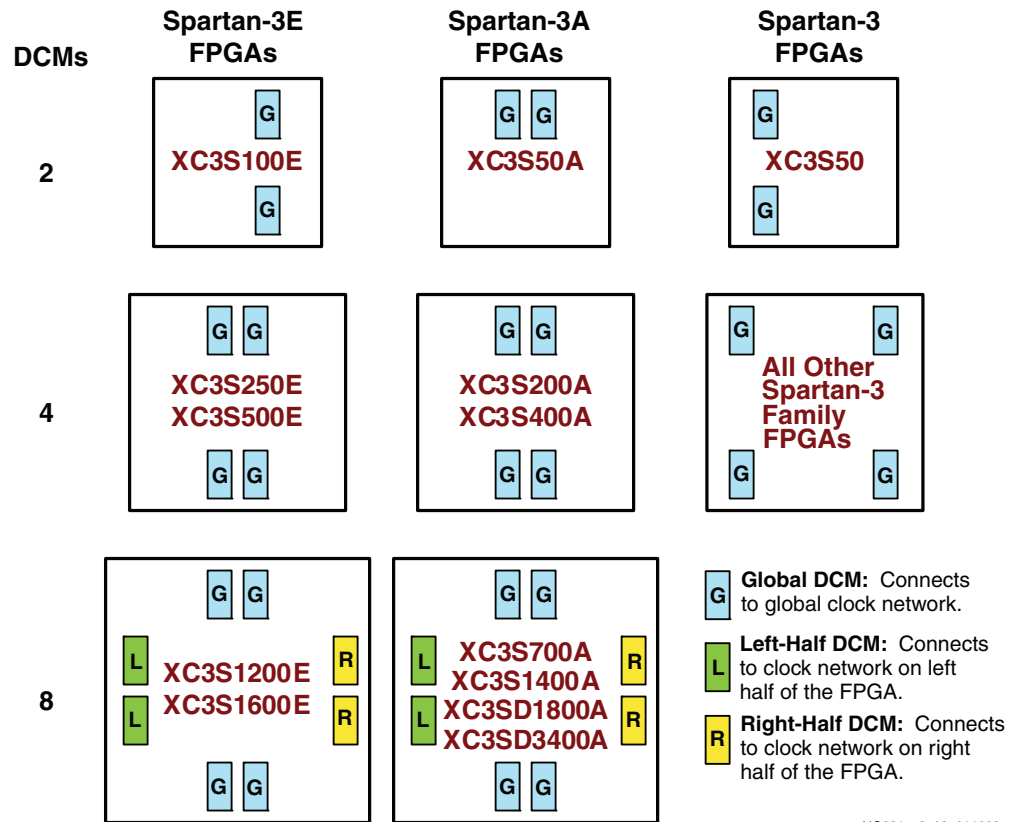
Spartan-3E FPGAs

Spartan-3A FPGAs

Spartan-3 FPGAs

DCMs

2

G
XC3S100E
G

G G
XC3S50A

G
XC3S50
G

4

G G
XC3S250E
XC3S500E
G G

G G
XC3S200A
XC3S400A
G G

G G
All Other Spartan-3 Family FPGAs
G G

8

G G
L R
XC3S1200E
XC3S1600E
L R
G G

G G
L R
XC3S700A
XC3S1400A
XC3SD1800A
XC3SD3400A
L R
G G

G **Global DCM:** Connects to global clock network.

L **Left-Half DCM:** Connects to clock network on left half of the FPGA.

R **Right-Half DCM:** Connects to clock network on right half of the FPGA.

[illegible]